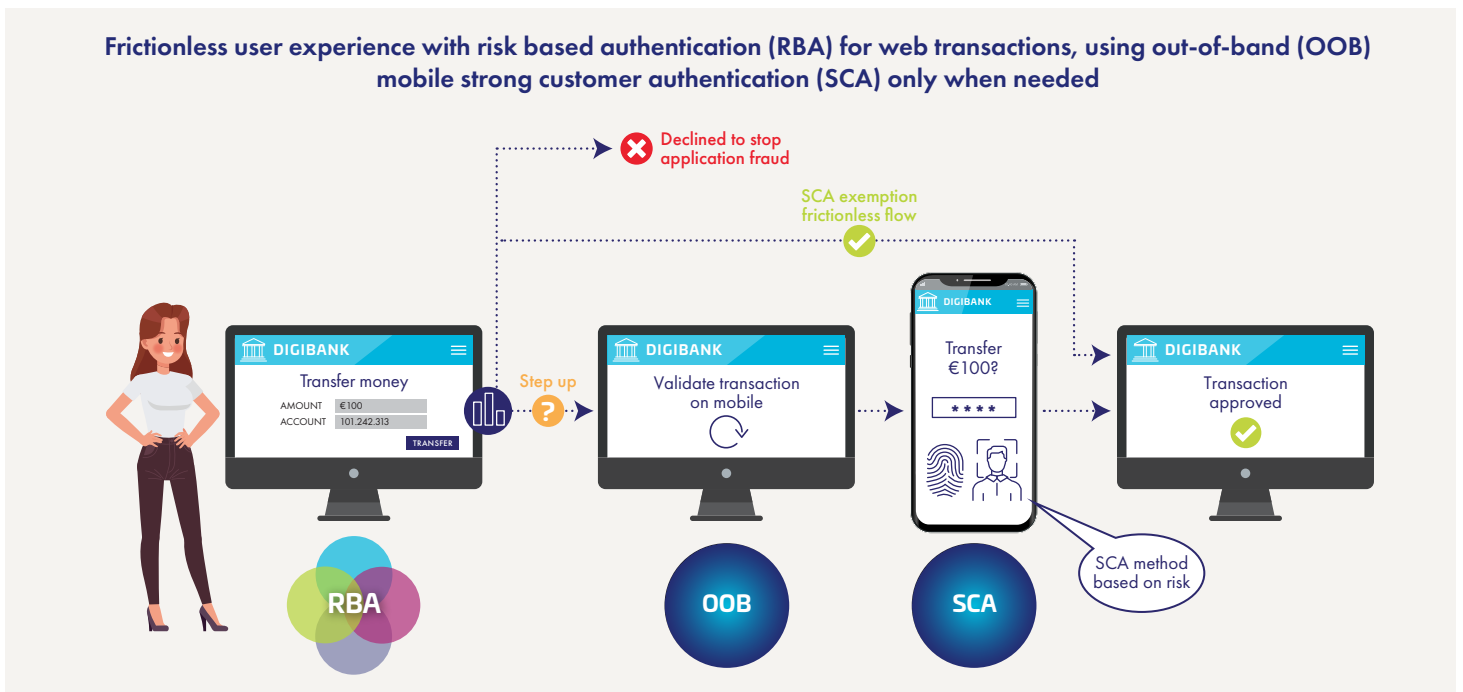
Frictionless user experience with risk based authentication (RBA) for web transactions, using out-of-band (OOB) mobile strong customer authentication (SCA) only when needed

Declined to stop application fraud

SCA exemption frictionless flow

DIGIBANK

Transfer money

AMOUNT €100

ACCOUNT 101:242.313

TRANSFER

Step up

DIGIBANK

Validate transaction on mobile

DIGIBANK

Transfer €100?

\* \* \* \*

DIGIBANK

Transaction approved

SCA method based on risk

RBA

OOB

SCA